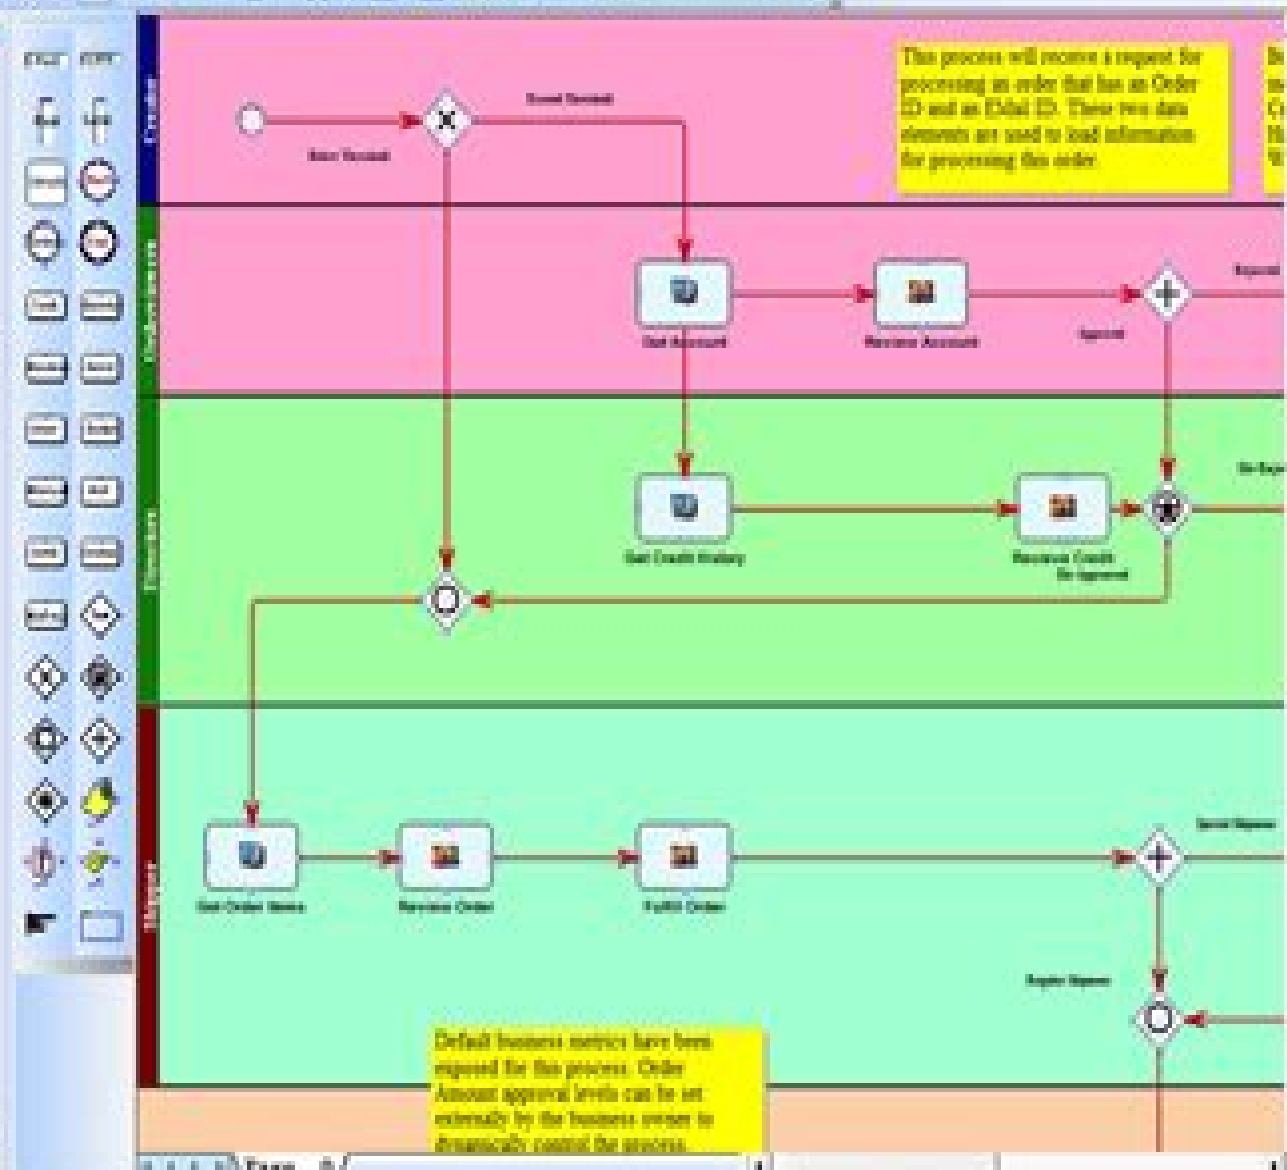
This process will receive a request for processing an order that has an Order ID and an EMail ID. These two data elements are used to load information for processing this order.

Get Account

Review Account

Approval

Get Credit History

Review Credit

Get Order Items

Review Order

Fulfill Order

Default business metrics have been exposed for this process. Order Amount approval levels can be set externally by the business owner to dynamically control the process.